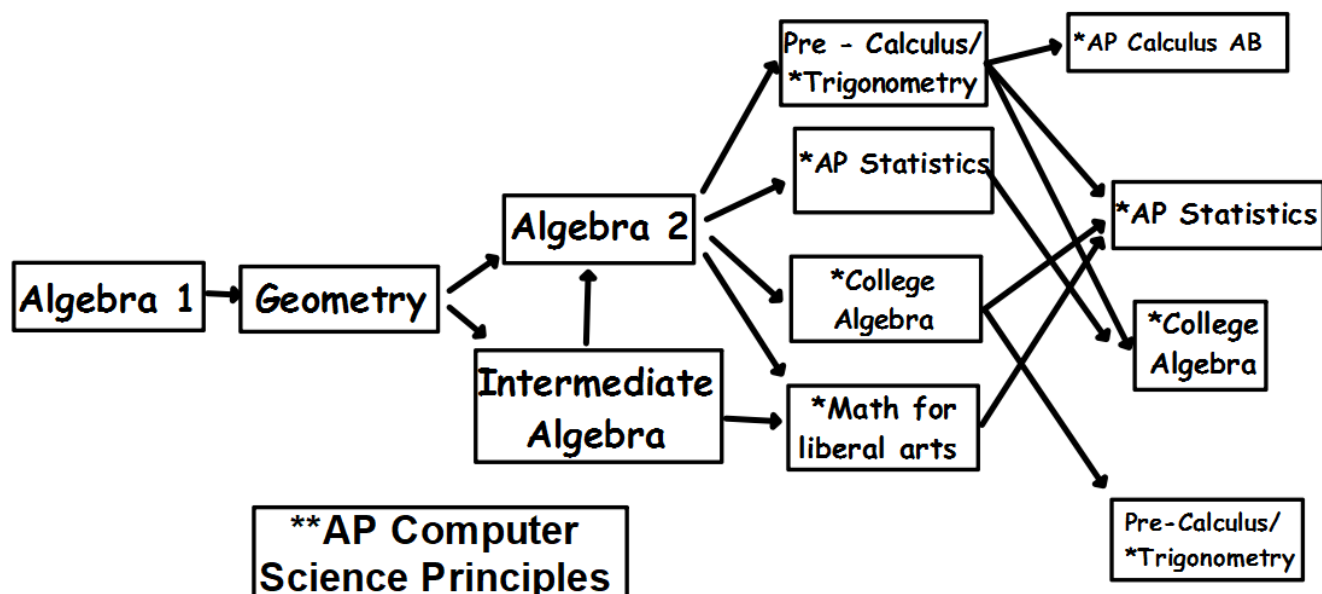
Algebra 1

Geometry

Algebra 2

Intermediate Algebra

Pre - Calculus/ *Trigonometry

*AP Statistics

*College Algebra

*Math for liberal arts

*AP Calculus AB

*AP Statistics

*College Algebra

Pre-Calculus/ *Trigonometry

**AP Computer Science Principles